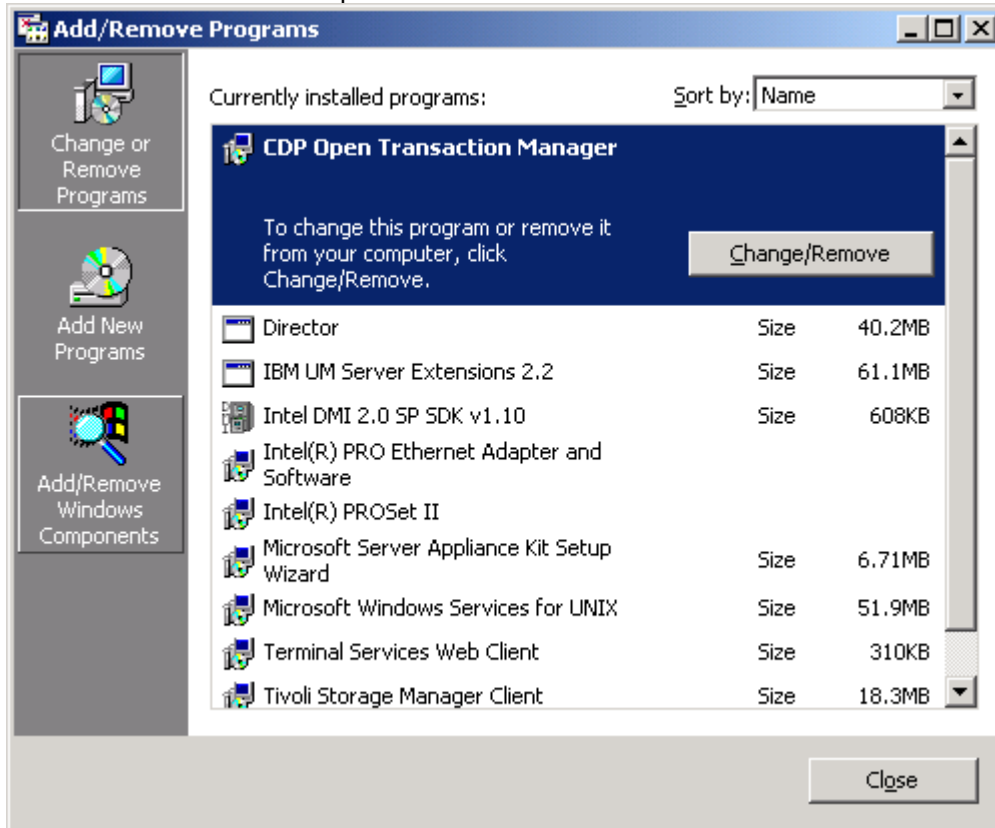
Add/Remove Programs

Change or Remove Programs

Add New Programs

Add/Remove Windows Components

Currently installed programs:

Sort by: Name

CDP Open Transaction Manager

To change this program or remove it from your computer, click Change/Remove.

Change/Remove

| | | |
|---|---|---|
| Director | Size | 40.2MB |
| IBM UM Server Extensions 2.2 | Size | 61.1MB |
| Intel DMI 2.0 SP SDK v1.10 | Size | 608KB |
| Intel(R) PRO Ethernet Adapter and Software | | |
| Intel(R) PROSet II | | |
| Microsoft Server Appliance Kit Setup Wizard | Size | 6.71MB |
| Microsoft Windows Services for UNIX | Size | 51.9MB |
| Terminal Services Web Client | Size | 310KB |
| Tivoli Storage Manager Client | Size | 18.3MB |

Close